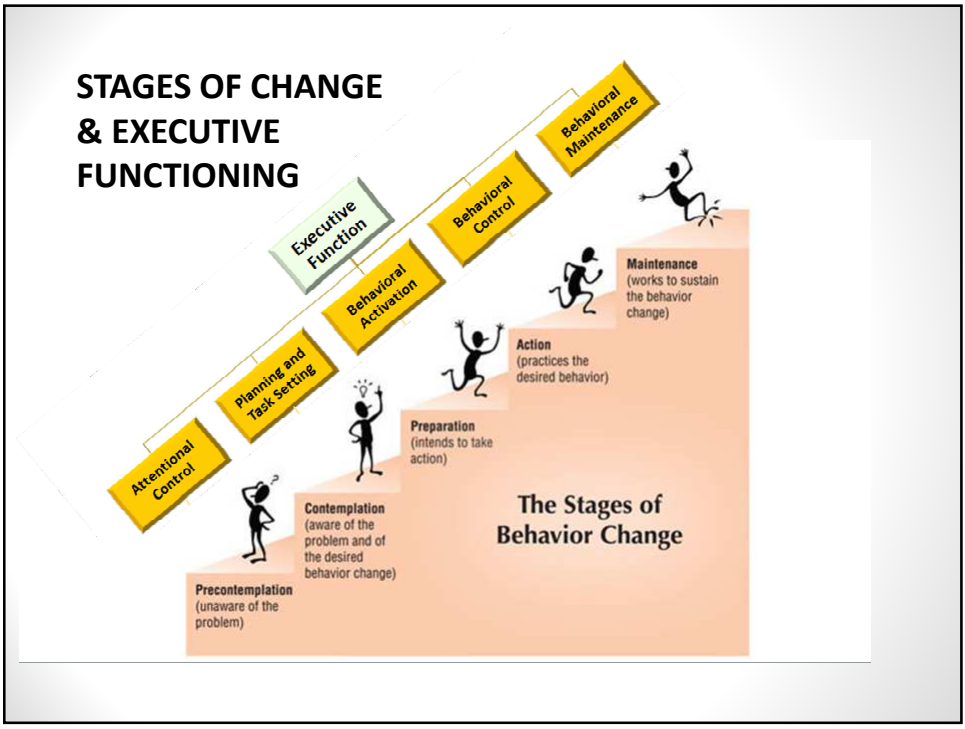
STAGES OF CHANGE & EXECUTIVE FUNCTIONING

Executive Function

Attentional Control

Planning and Task Setting

Behavioral Activation

Behavioral Control

Behavioral Maintenance

Maintenance (works to sustain the behavior change)

Action (practices the desired behavior)

Preparation (intends to take action)

Contemplation (aware of the problem and of the desired behavior change)

Precontemplation (unaware of the problem)

The Stages of Behavior Change